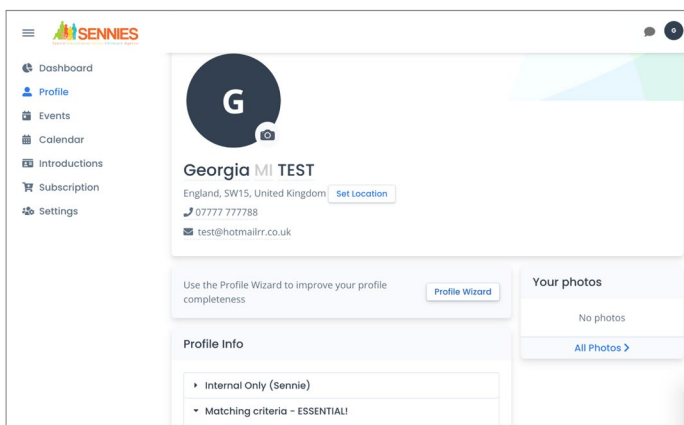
SENNIES

G

Dashboard
Profile
Events
Calendar
Introductions
Subscription
Settings

G

Georgia MI TEST
England, SW15, United Kingdom Set Location
07777 777788
test@hotmailrr.co.uk

Use the Profile Wizard to improve your profile completeness
Profile Wizard

Your photos
No photos
All Photos >

Profile Info
Internal Only (Sennie)
Matching criteria - ESSENTIAL!